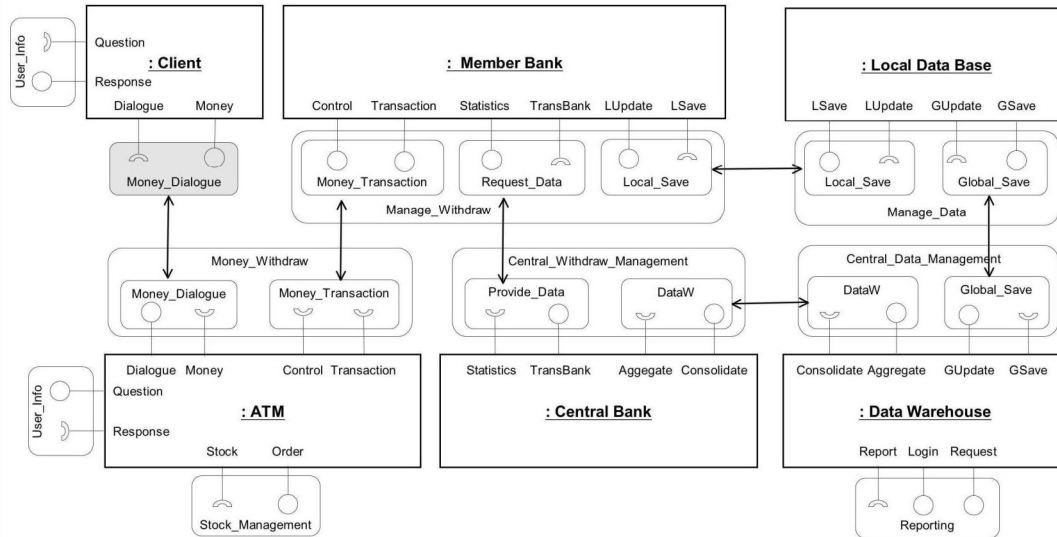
User_Info
Question
Response

: Client
Dialogue Money

: Member Bank
Control Transaction Statistics TransBank LUpdate LSave

: Local Data Base
LSave LUpdate GUpdate GSave

Money_Dialogue

Money_Transaction Request_Data Local_Save
Manage_Withdraw

Local_Save Global_Save
Manage_Data

Money_Withdraw
Money_Dialogue Money_Transaction

Central_Withdraw_Management
Provide_Data DataW

Central_Data_Management
DataW Global_Save

Dialogue Money Control Transaction
User_Info
Question
Response
: ATM
Stock Order

Stock_Management

Statistics TransBank Aggegate Consolidate
: Central Bank

Consolidate Aggregate GUpdate GSave
: Data Warehouse
Report Login Request

Reporting